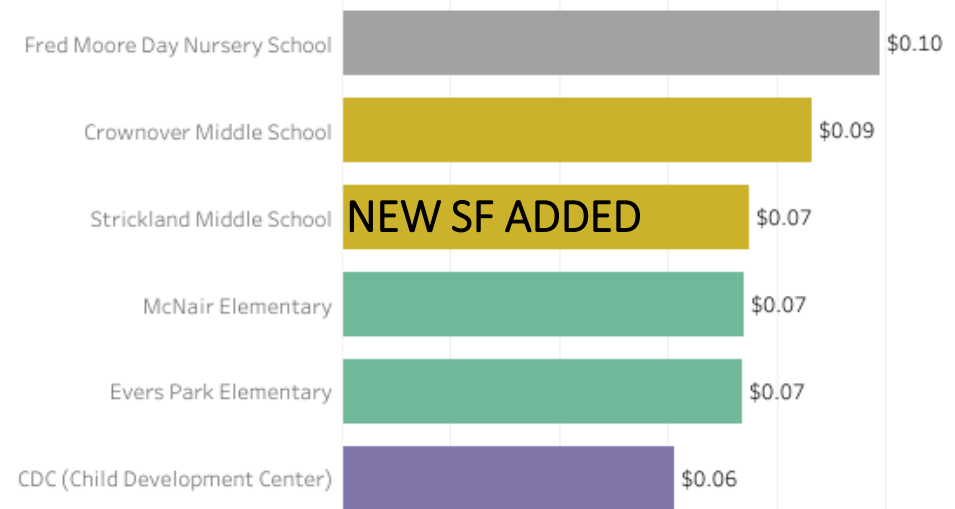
Fred Moore Day Nursery School $0.10

Crownover Middle School $0.09

Strickland Middle School NEW SF ADDED $0.07

McNair Elementary $0.07

Evers Park Elementary $0.07

CDC (Child Development Center) $0.06